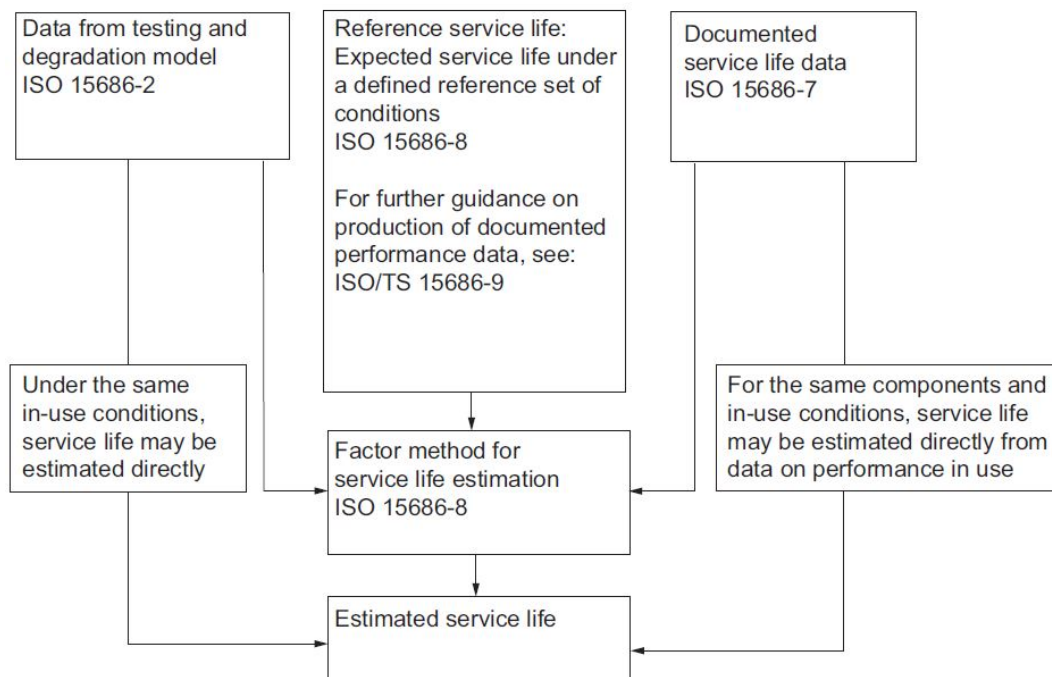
Data from testing and degradation model
ISO 15686-2

Reference service life:
Expected service life under a defined reference set of conditions
ISO 15686-8

For further guidance on production of documented performance data, see:
ISO/TS 15686-9

Documented service life data
ISO 15686-7

Under the same in-use conditions, service life may be estimated directly

Factor method for service life estimation
ISO 15686-8

For the same components and in-use conditions, service life may be estimated directly from data on performance in use

Estimated service life